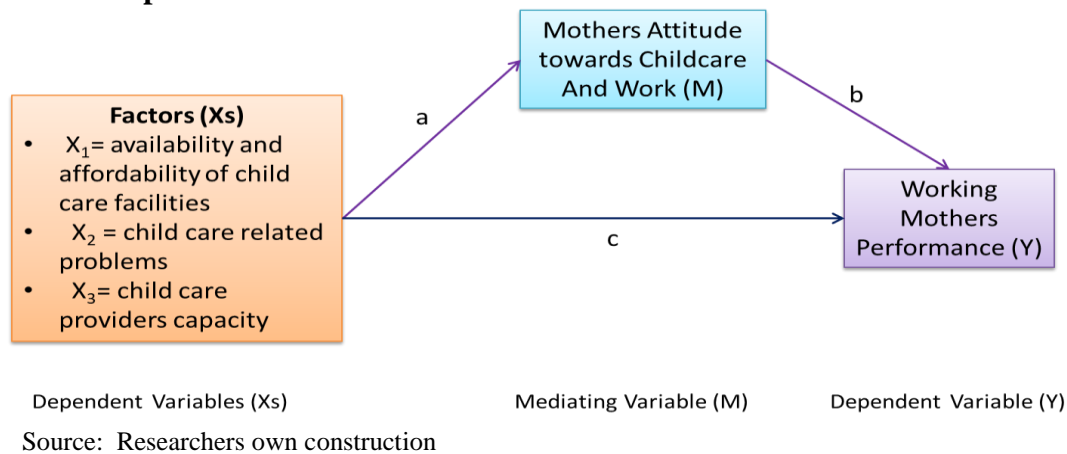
Mothers Attitude towards Childcare And Work (M)

a

b

Factors (Xs)
- $X_1$= availability and affordability of child care facilities
- $X_2$ = child care related problems
- $X_3$= child care providers capacity

c

Working Mothers Performance (Y)

Dependent Variables (Xs)

Mediating Variable (M)

Dependent Variable (Y)

Source: Researchers own construction